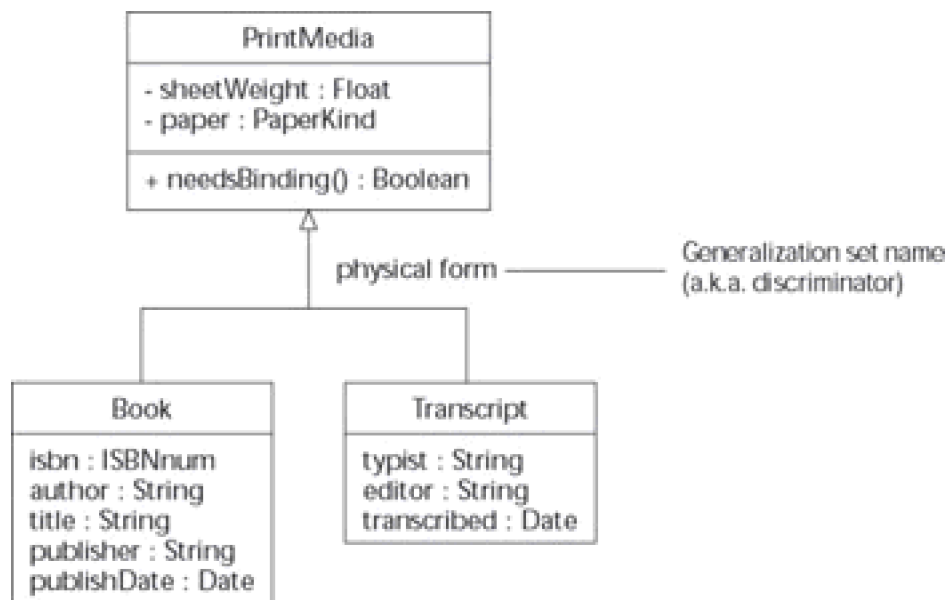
PrintMedia

- sheetWeight : Float
- paper : PaperKind

+ needsBinding() : Boolean

physical form

Generalization set name (a.k.a. discriminator)

Book

isbn : ISBNnum
author : String
title : String
publisher : String
publishDate : Date

Transcript

typist : String
editor : String
transcribed : Date